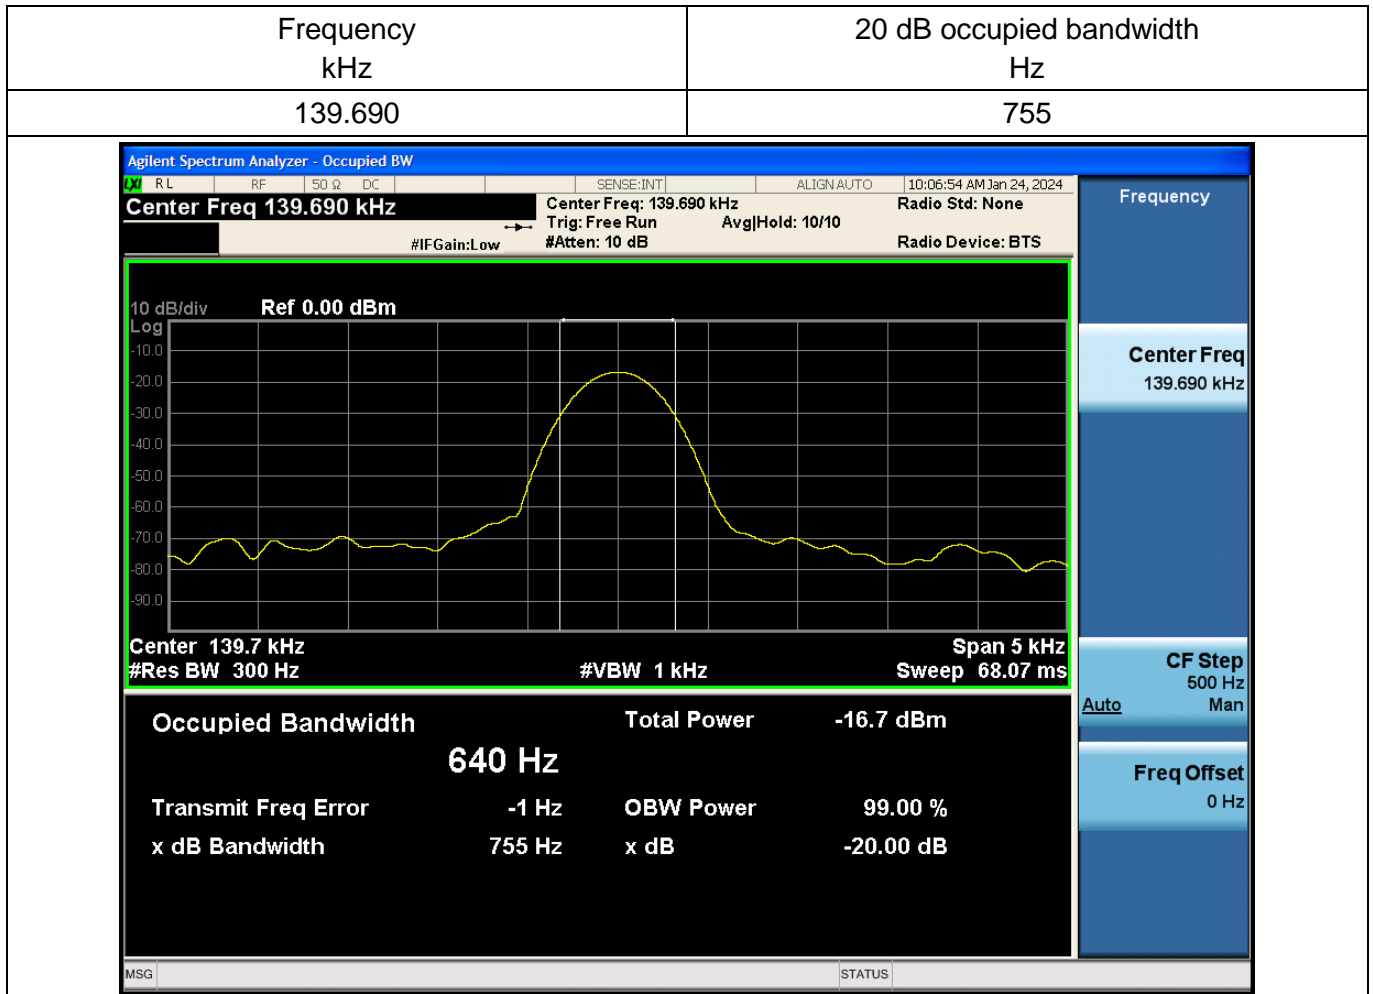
| Frequency kHz | 20 dB occupied bandwidth Hz |
|---|---|
| 139.690 | 755 |

Agilent Spectrum Analyzer - Occupied BW

RL RF 50 Ω DC SENSE:INT ALIGN AUTO 10:06:54 AM Jan 24, 2024

Center Freq 139.690 kHz

Center Freq: 139.690 kHz
Trig: Free Run Avg|Hold: 10/10
#IFGain:Low #Atten: 10 dB

Radio Std: None

Radio Device: BTS

Frequency

10 dB/div Ref 0.00 dBm
Log
-10.0
-20.0
-30.0
-40.0
-50.0
-60.0
-70.0
-80.0
-90.0

Center 139.7 kHz Span 5 kHz
#Res BW 300 Hz #VBW 1 kHz Sweep 68.07 ms

Center Freq
139.690 kHz

Occupied Bandwidth
640 Hz

Total Power -16.7 dBm

Transmit Freq Error -1 Hz OBW Power 99.00 %
x dB Bandwidth 755 Hz x dB -20.00 dB

CF Step
500 Hz
Auto Man

Freq Offset
0 Hz

MSG STATUS